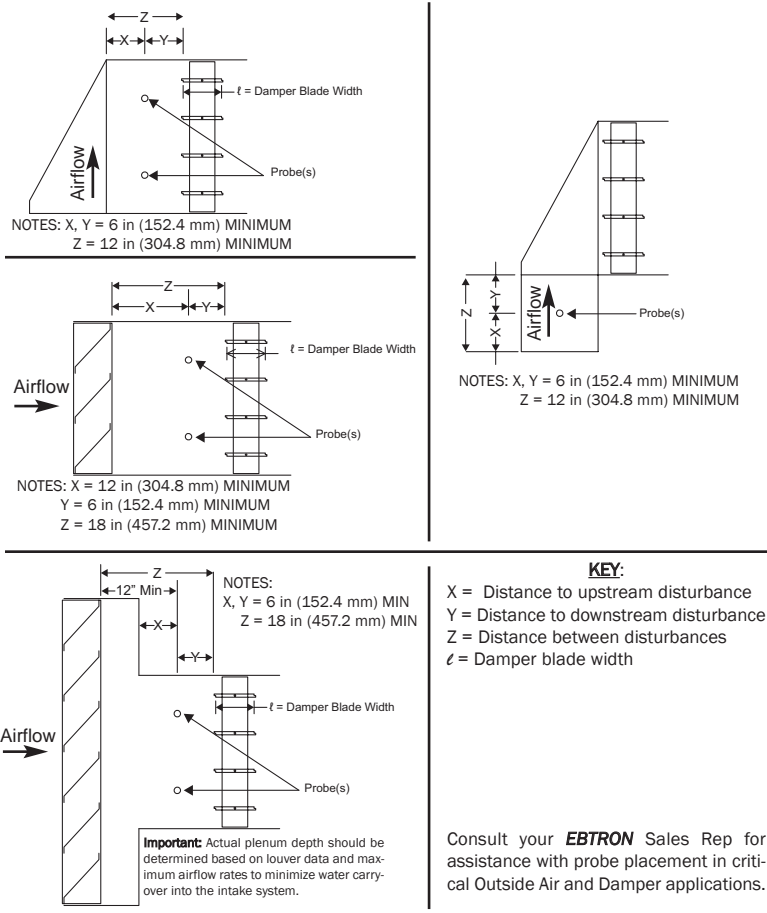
Z
X
Y
$\ell$ = Damper Blade Width
Airflow
Probe(s)
NOTES: X, Y = 6 in (152.4 mm) MINIMUM
Z = 12 in (304.8 mm) MINIMUM

Z
X
Y
$\ell$ = Damper Blade Width
Airflow
Probe(s)
NOTES: X = 12 in (304.8 mm) MINIMUM
Y = 6 in (152.4 mm) MINIMUM
Z = 18 in (457.2 mm) MINIMUM

Z
Y
X
Airflow
Probe(s)
NOTES: X, Y = 6 in (152.4 mm) MINIMUM
Z = 12 in (304.8 mm) MINIMUM

Z
12" Min
X
Y
NOTES:
X, Y = 6 in (152.4 mm) MIN
Z = 18 in (457.2 mm) MIN
$\ell$ = Damper Blade Width
Airflow
Probe(s)
Important: Actual plenum depth should be determined based on louver data and maximum airflow rates to minimize water carryover into the intake system.

KEY:
X = Distance to upstream disturbance
Y = Distance to downstream disturbance
Z = Distance between disturbances
$\ell$ = Damper blade width

Consult your EBTRON Sales Rep for assistance with probe placement in critical Outside Air and Damper applications.